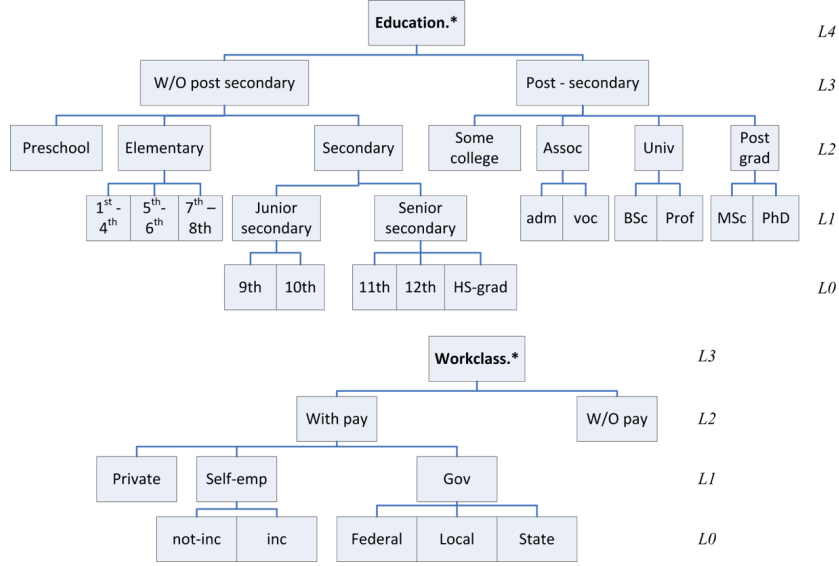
Education.*

L4

W/O post secondary

Post - secondary

L3

Preschool

Elementary

Secondary

Some college

Assoc

Univ

Post grad

L2

$1^{st}$ - $4^{th}$

$5^{th}$- $6^{th}$

$7^{th}$ – 8th

Junior secondary

Senior secondary

adm

voc

BSc

Prof

MSc

PhD

L1

9th

10th

11th

12th

HS-grad

L0

Workclass.*

L3

With pay

W/O pay

L2

Private

Self-emp

Gov

L1

not-inc

inc

Federal

Local

State

L0